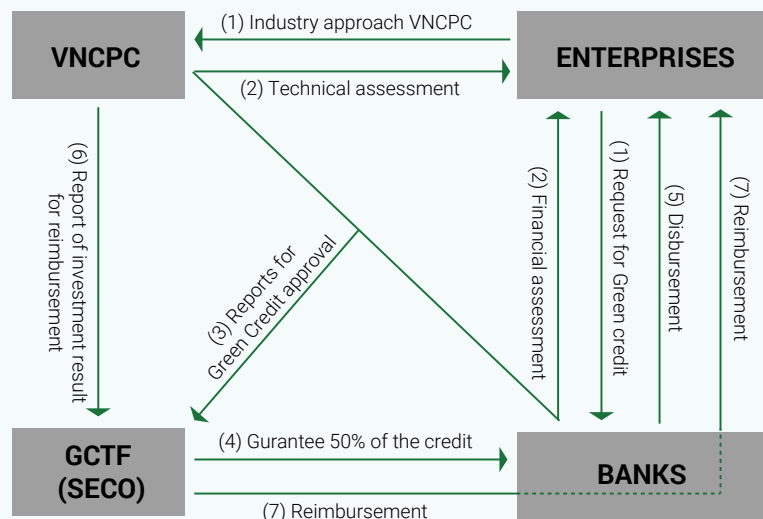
VNCPC

(1) Industry approach VNCPC

ENTERPRISES

(2) Technical assessment

(6) Report of investment result for reimbursement

(3) Reports for Green Credit approval

(2) Financial assessment

(1) Request for Green credit

(5) Disbursement

(7) Reimbursement

GCTF (SECO)

(4) Gurantee 50% of the credit

BANKS

(7) Reimbursement